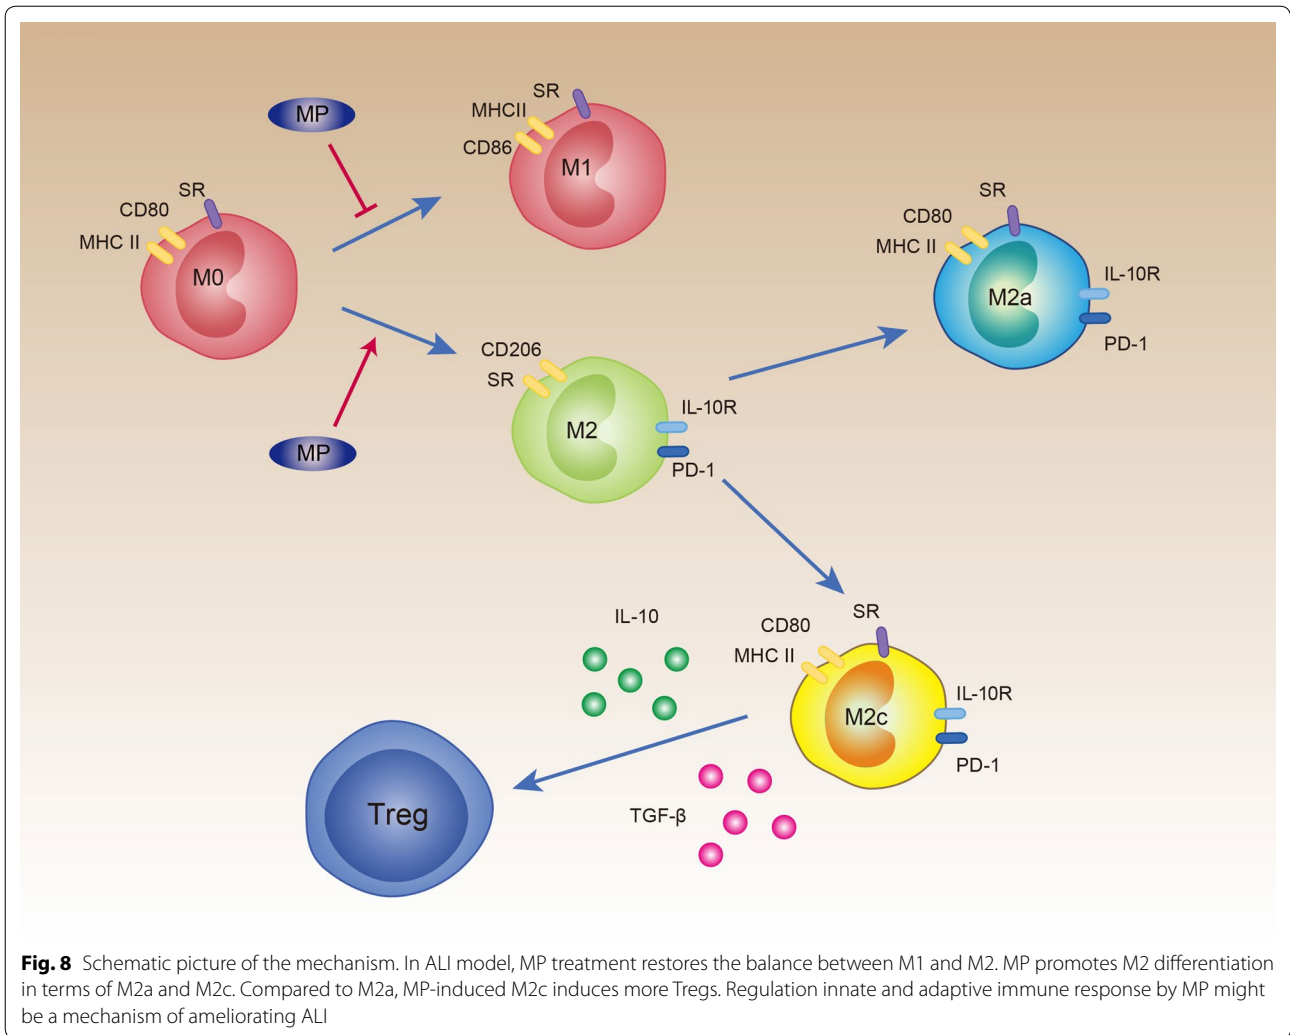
MP

SR
MHCII
CD86
M1

SR
CD80
MHC II
M0

SR
CD80
MHC II
M2a
IL-10R
PD-1

CD206
SR
M2
IL-10R
PD-1

MP

IL-10

SR
CD80
MHC II
M2c
IL-10R
PD-1

Treg

TGF-β

**Fig. 8** Schematic picture of the mechanism. In ALI model, MP treatment restores the balance between M1 and M2. MP promotes M2 differentiation in terms of M2a and M2c. Compared to M2a, MP-induced M2c induces more Tregs. Regulation innate and adaptive immune response by MP might be a mechanism of ameliorating ALI